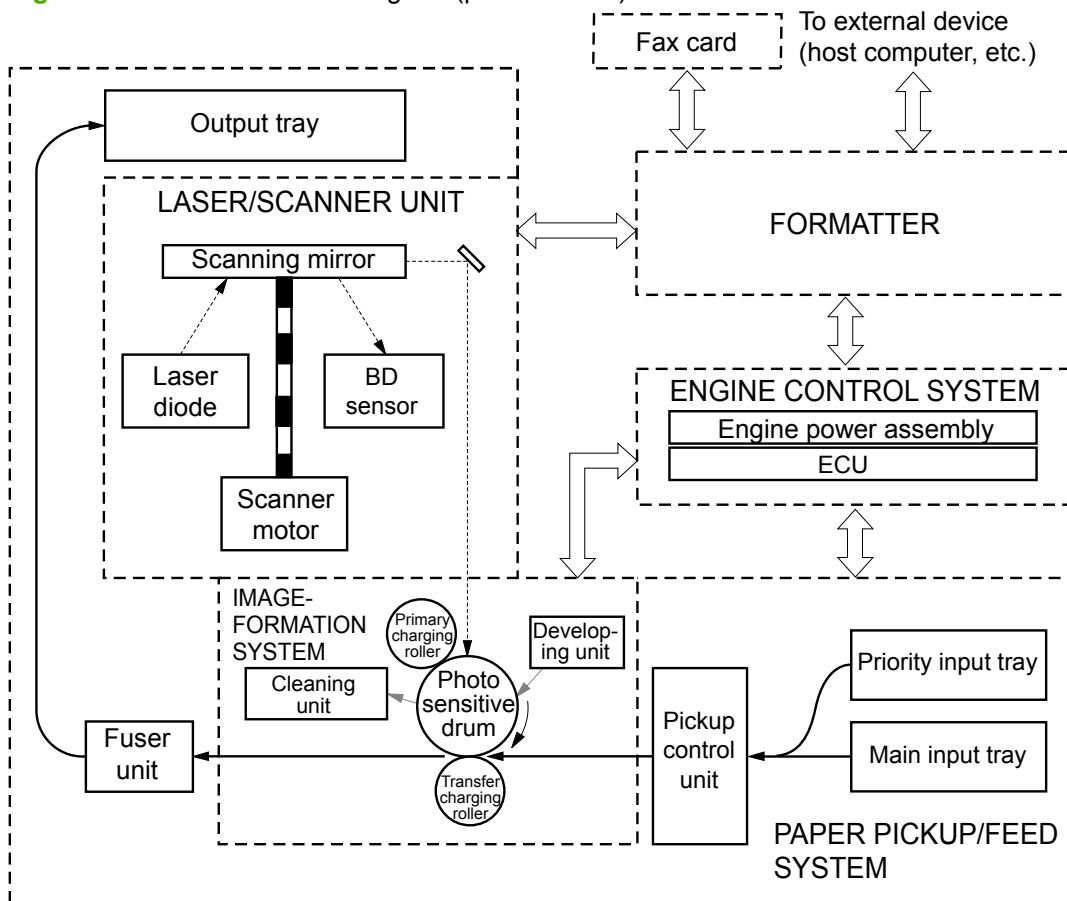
Figure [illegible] diagram (p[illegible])

Fax card

To external device (host computer, etc.)

Output tray

LASER/SCANNER UNIT

Scanning mirror

Laser diode

BD sensor

Scanner motor

FORMATTER

ENGINE CONTROL SYSTEM

Engine power assembly

ECU

IMAGE-FORMATION SYSTEM

Primary charging roller

Developing unit

Cleaning unit

Photo sensitive drum

Transfer charging roller

Fuser unit

Pickup control unit

Priority input tray

Main input tray

PAPER PICKUP/FEED SYSTEM